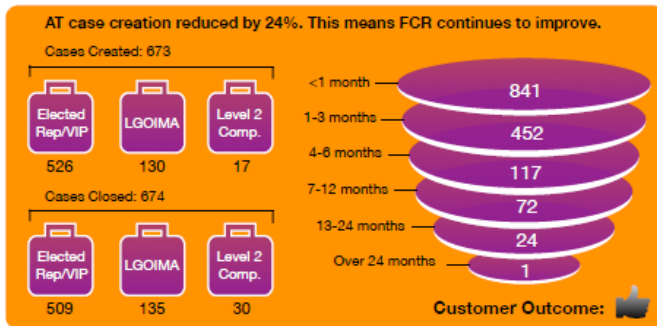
AT case creation reduced by 24%. This means FCR continues to improve.

Cases Created: 673

Elected Rep/VIP
526

LGOIMA
130

Level 2 Comp.
17

Cases Closed: 674

Elected Rep/VIP
509

LGOIMA
135

Level 2 Comp.
30

<1 month
841

1-3 months
452

4-6 months
117

7-12 months
72

13-24 months
24

Over 24 months
1

Customer Outcome: